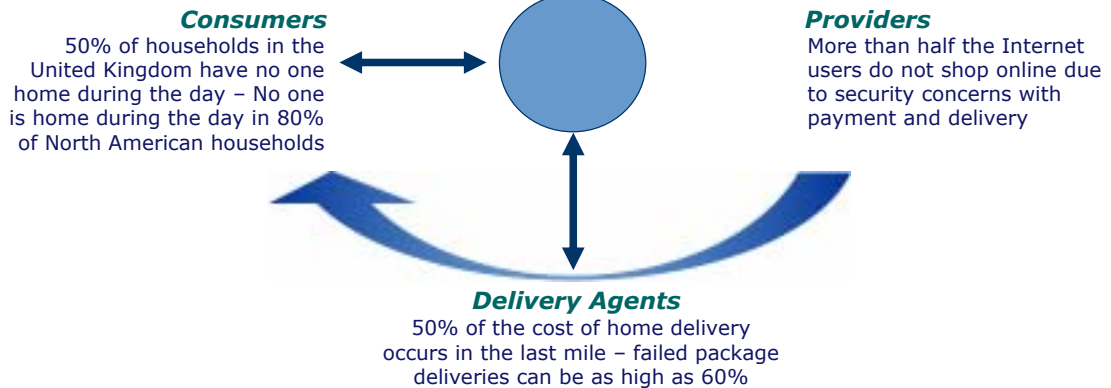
Consumers
50% of households in the United Kingdom have no one home during the day – No one is home during the day in 80% of North American households

Providers
More than half the Internet users do not shop online due to security concerns with payment and delivery

Delivery Agents
50% of the cost of home delivery occurs in the last mile – failed package deliveries can be as high as 60%